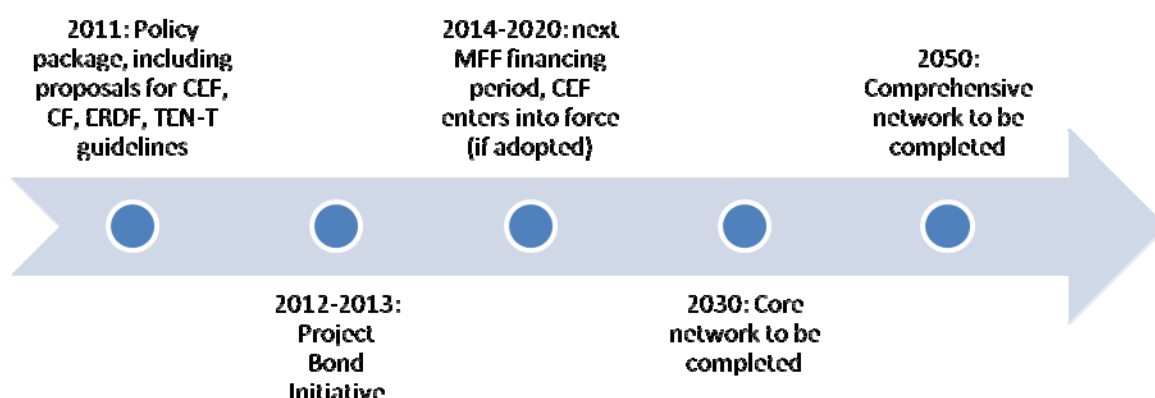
2011: Policy package, including proposals for CEF, CF, ERDF, TEN-T guidelines

2014-2020: next MFF financing period, CEF enters into force (if adopted)

2050: Comprehensive network to be completed

2012-2013: Project Bond Initiative

2030: Core network to be completed